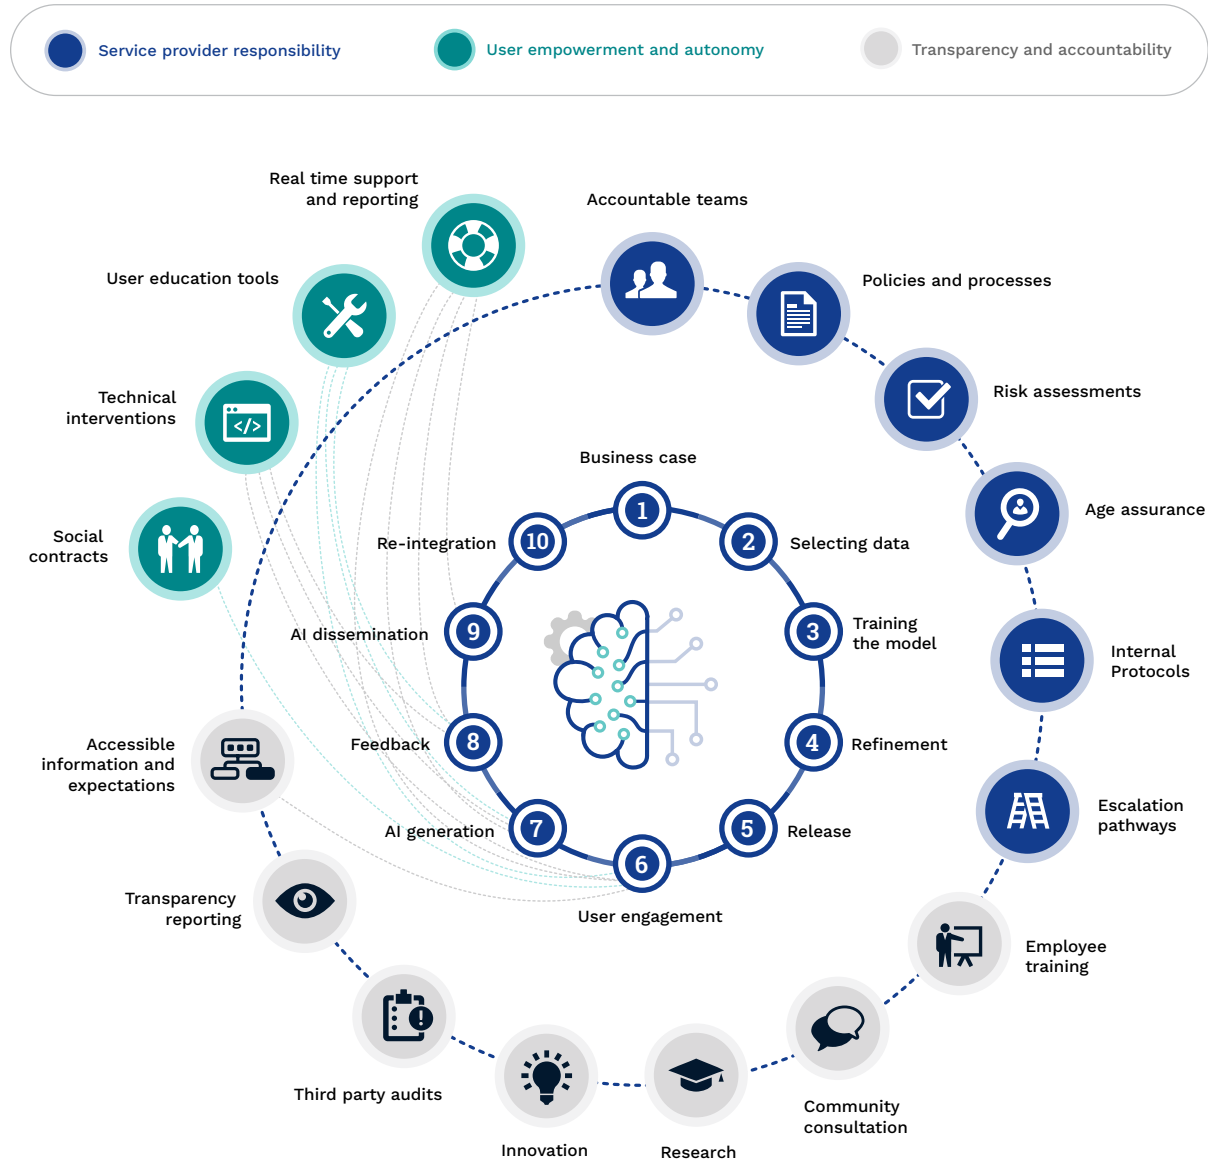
Service provider responsibility

User empowerment and autonomy

Transparency and accountability

Real time support and reporting

Accountable teams

User education tools

Policies and processes

Technical interventions

Risk assessments

Social contracts

Business case

1

Re-integration

10

2

Selecting data

Age assurance

9

AI dissemination

3

Training the model

Internal Protocols

Feedback

8

4

Refinement

Accessible information and expectations

AI generation

7

5

Release

Escalation pathways

6

User engagement

Transparency reporting

Employee training

Third party audits

Community consultation

Innovation

Research